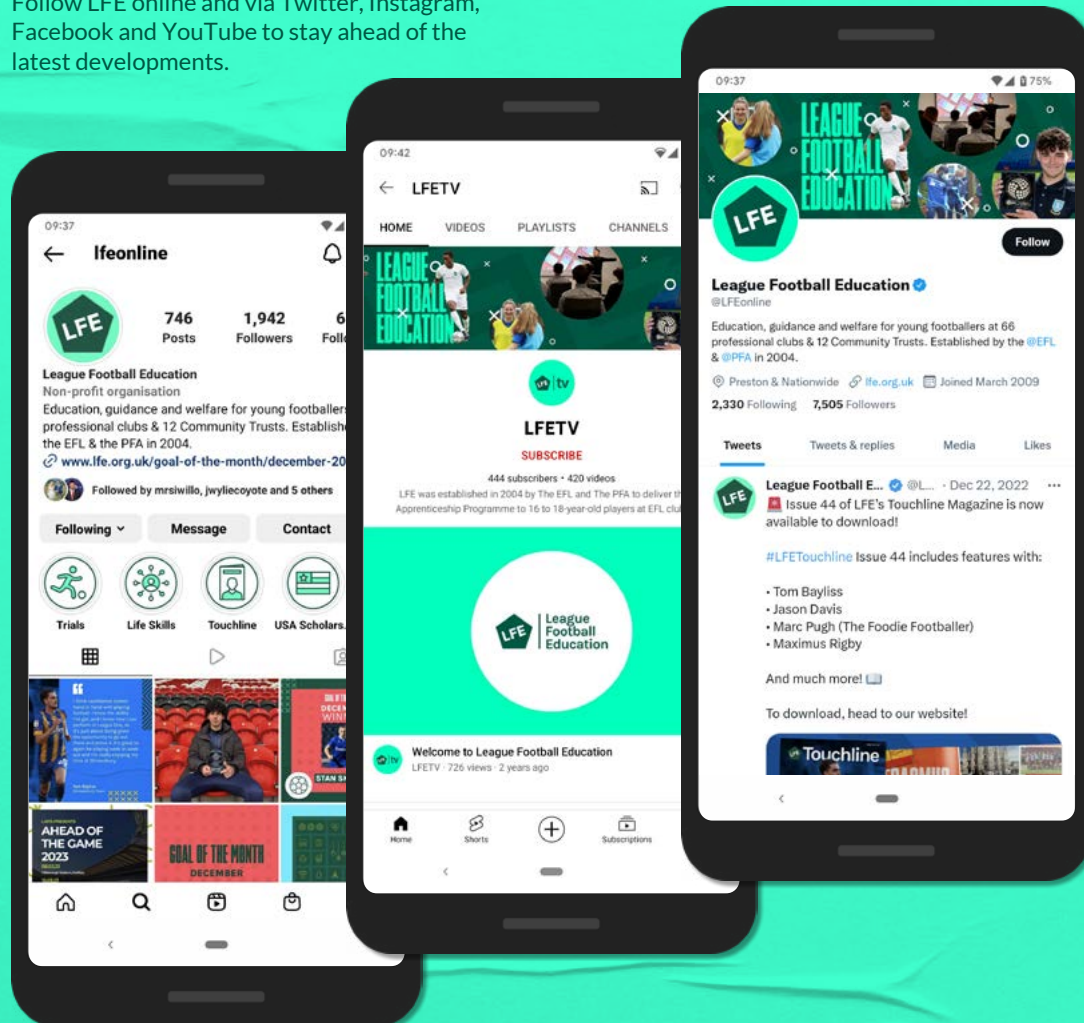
Follow LFE online and via Twitter, Instagram, Facebook and YouTube to stay ahead of the latest developments.

09:37

lfeonline

LFE

746 Posts

1,942 Followers

6 Foll

League Football Education

Non-profit organisation

Education, guidance and welfare for young footballers professional clubs & 12 Community Trusts. Establish the EFL & the PFA in 2004.

www.lfe.org.uk/goal-of-the-month/december-20

Followed by mrsiwillo, jwyliecoyote and 5 others

Following

Message

Contact

Trials

Life Skills

Touchline

USA Scholars.

DECE WIN

STAN S

AHEAD OF THE GAME 2023

GOAL OF THE MONTH DECEMBER

09:42

LFETV

HOME

VIDEOS

PLAYLISTS

CHANNELS

LEAGUE FOOTBALL EDUCATION

tv

LFETV

SUBSCRIBE

444 subscribers • 420 videos

LFE was established in 2004 by The EFL and The PFA to deliver th Apprenticeship Programme to 16 to 18-year-old players at EFL clu

LFE League Football Education

Welcome to League Football Education

LFETV · 726 views · 2 years ago

Home

Shorts

Subscriptions

09:37

75%

LEAGUE FOOTBALL EDUCATION

LFE

Follow

League Football Education

@LFEonline

Education, guidance and welfare for young footballers at 66 professional clubs & 12 Community Trusts. Established by the @EFL & @PFA in 2004.

Preston & Nationwide

lfe.org.uk

Joined March 2009

2,330 Following

7,505 Followers

Tweets

Tweets & replies

Media

Likes

League Football E... @L... · Dec 22, 2022

Issue 44 of LFE's Touchline Magazine is now available to download!

#LFETouchline Issue 44 includes features with:

• Tom Bayliss
• Jason Davis
• Marc Pugh (The Foodie Footballer)
• Maximus Rigby

And much more!

To download, head to our website!

Touchline